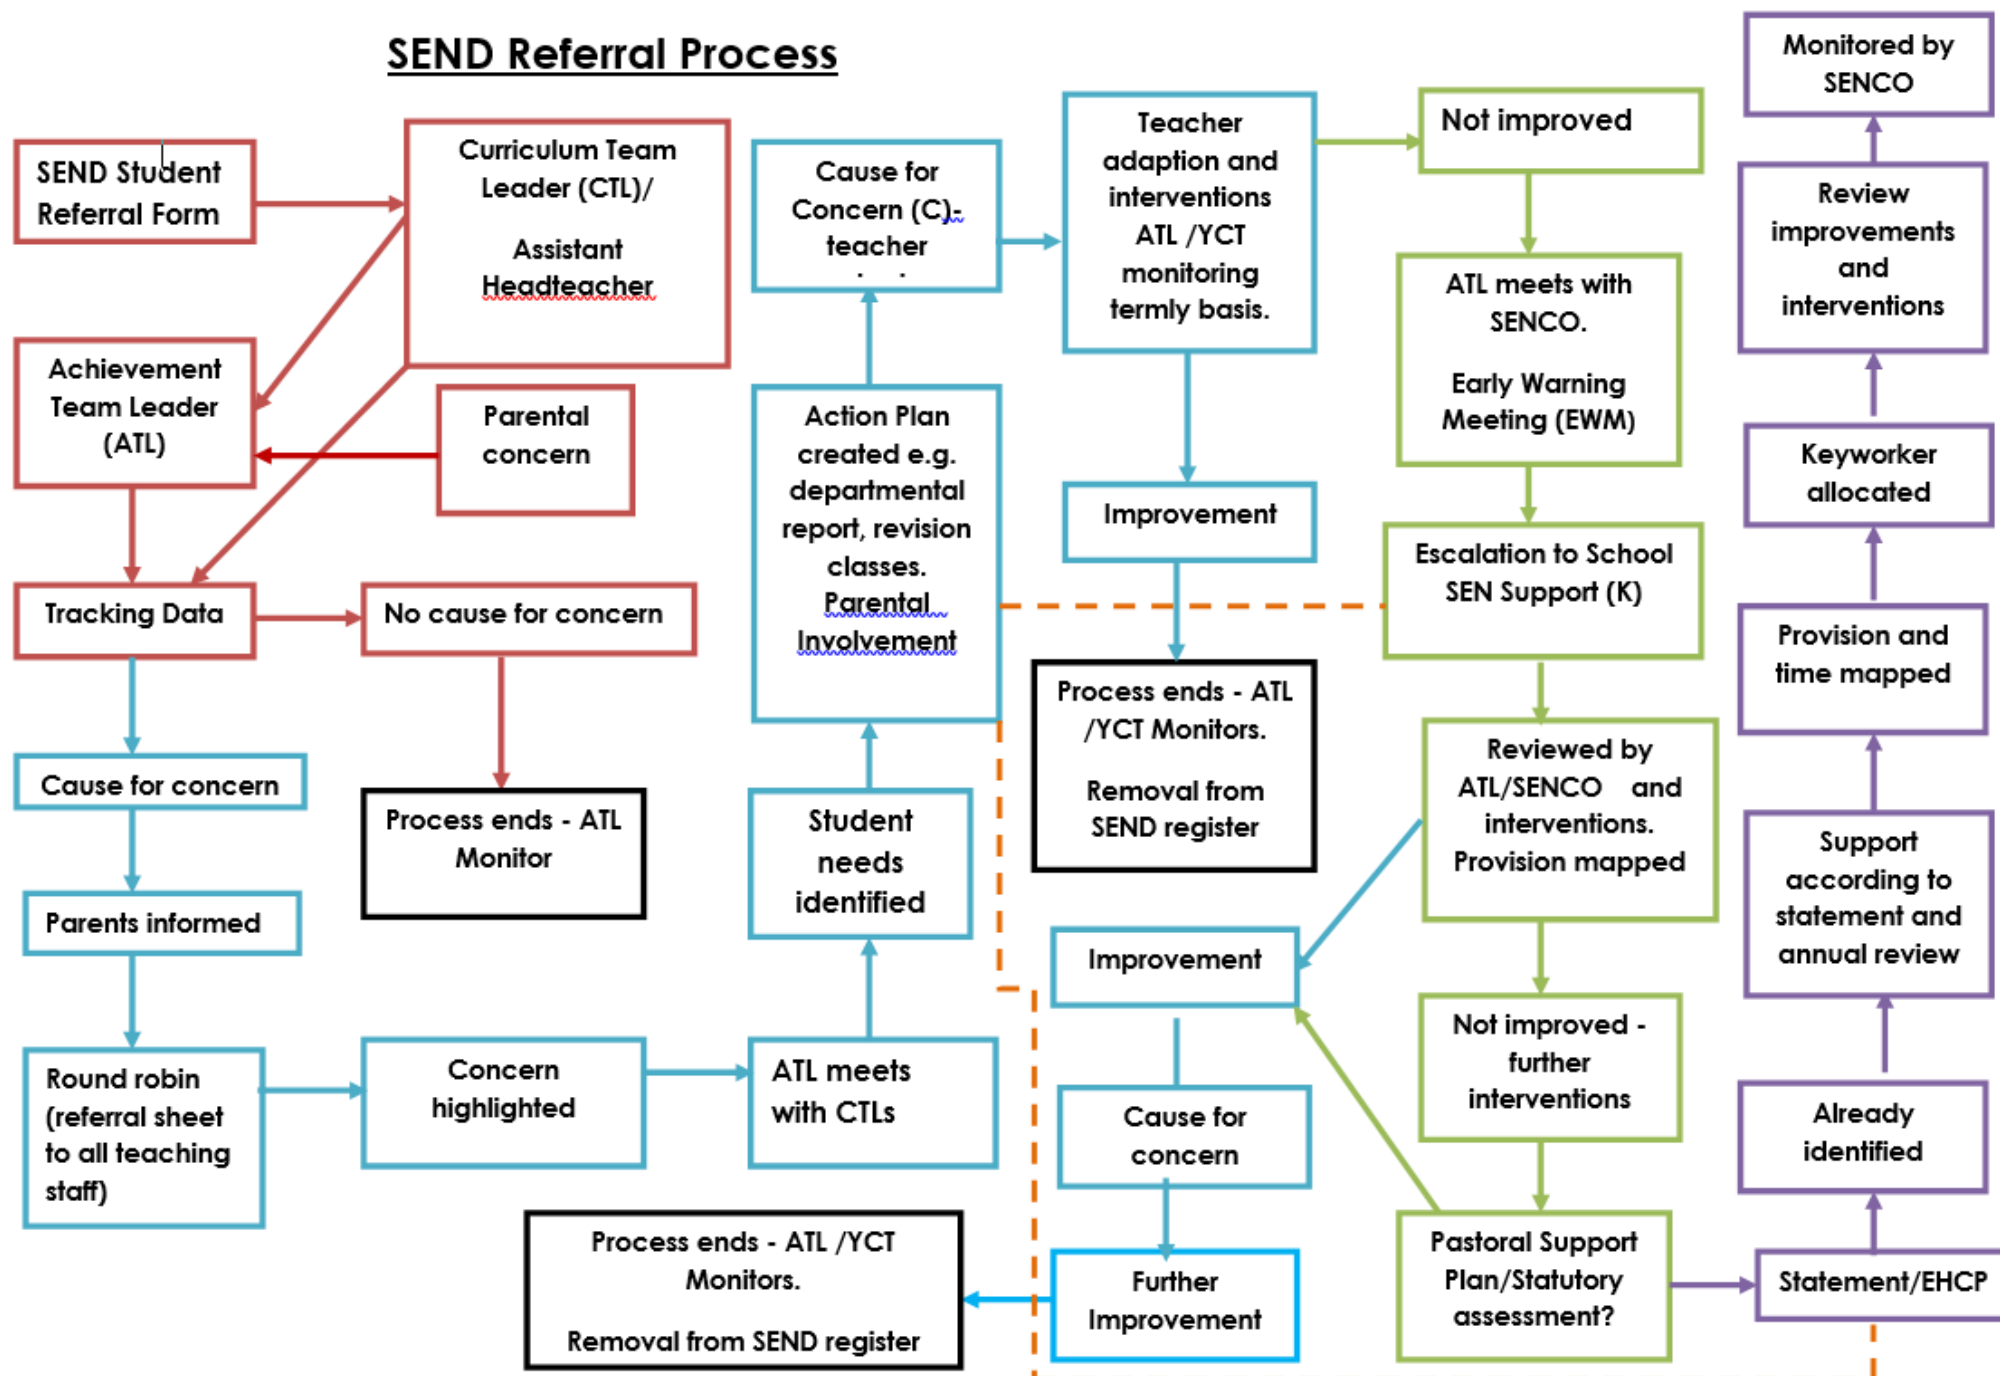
SEND Referral Process

SEND Student Referral Form

Curriculum Team Leader (CTL)/

Assistant Headteacher

Achievement Team Leader (ATL)

Parental concern

Tracking Data

No cause for concern

Cause for concern

Process ends - ATL Monitor

Parents informed

Round robin (referral sheet to all teaching staff)

Concern highlighted

ATL meets with CTLs

Student needs identified

Action Plan created e.g. departmental report, revision classes. Parental Involvement

Cause for Concern (C)- teacher

Teacher adaption and interventions ATL /YCT monitoring termly basis.

Improvement

Process ends - ATL /YCT Monitors.

Removal from SEND register

Improvement

Cause for concern

Further Improvement

Process ends - ATL /YCT Monitors.

Removal from SEND register

Not improved

ATL meets with SENCO.

Early Warning Meeting (EWM)

Escalation to School SEN Support (K)

Reviewed by ATL/SENCO and interventions. Provision mapped

Not improved - further interventions

Pastoral Support Plan/Statutory assessment?

Monitored by SENCO

Review improvements and interventions

Keyworker allocated

Provision and time mapped

Support according to statement and annual review

Already identified

Statement/EHCP